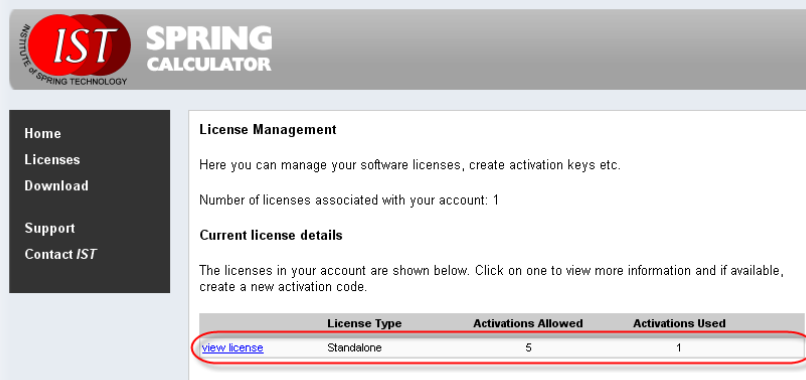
IST
INSTITUTE of SPRING TECHNOLOGY
SPRING CALCULATOR

Home
Licenses
Download

Support
Contact IST

License Management

Here you can manage your software licenses, create activation keys etc.

Number of licenses associated with your account: 1

Current license details

The licenses in your account are shown below. Click on one to view more information and if available, create a new activation code.

| | License Type | Activations Allowed | Activations Used |
|---|---|---|---|
| view license | Standalone | 5 | 1 |